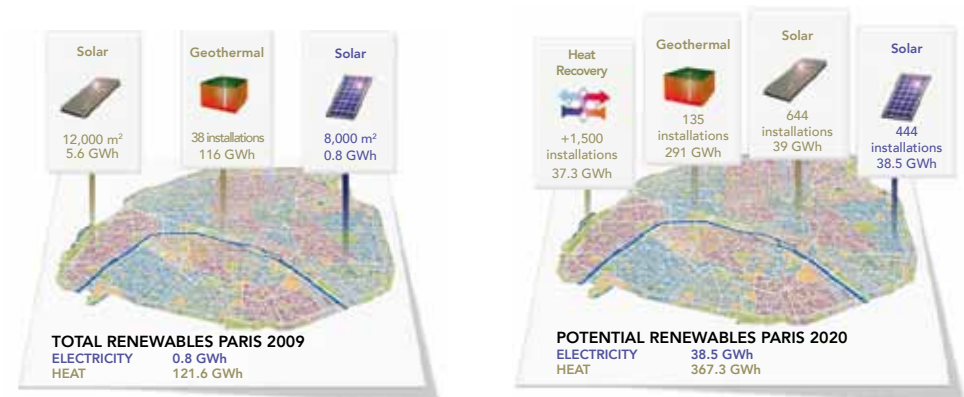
Solar
12,000 m²
5.6 GWh

Geothermal
38 installations
116 GWh

Solar
8,000 m²
0.8 GWh

TOTAL RENEWABLES PARIS 2009
ELECTRICITY 0.8 GWh
HEAT 121.6 GWh

Heat Recovery
+1,500 installations
37.3 GWh

Geothermal
135 installations
291 GWh

Solar
644 installations
39 GWh

Solar
444 installations
38.5 GWh

POTENTIAL RENEWABLES PARIS 2020
ELECTRICITY 38.5 GWh
HEAT 367.3 GWh